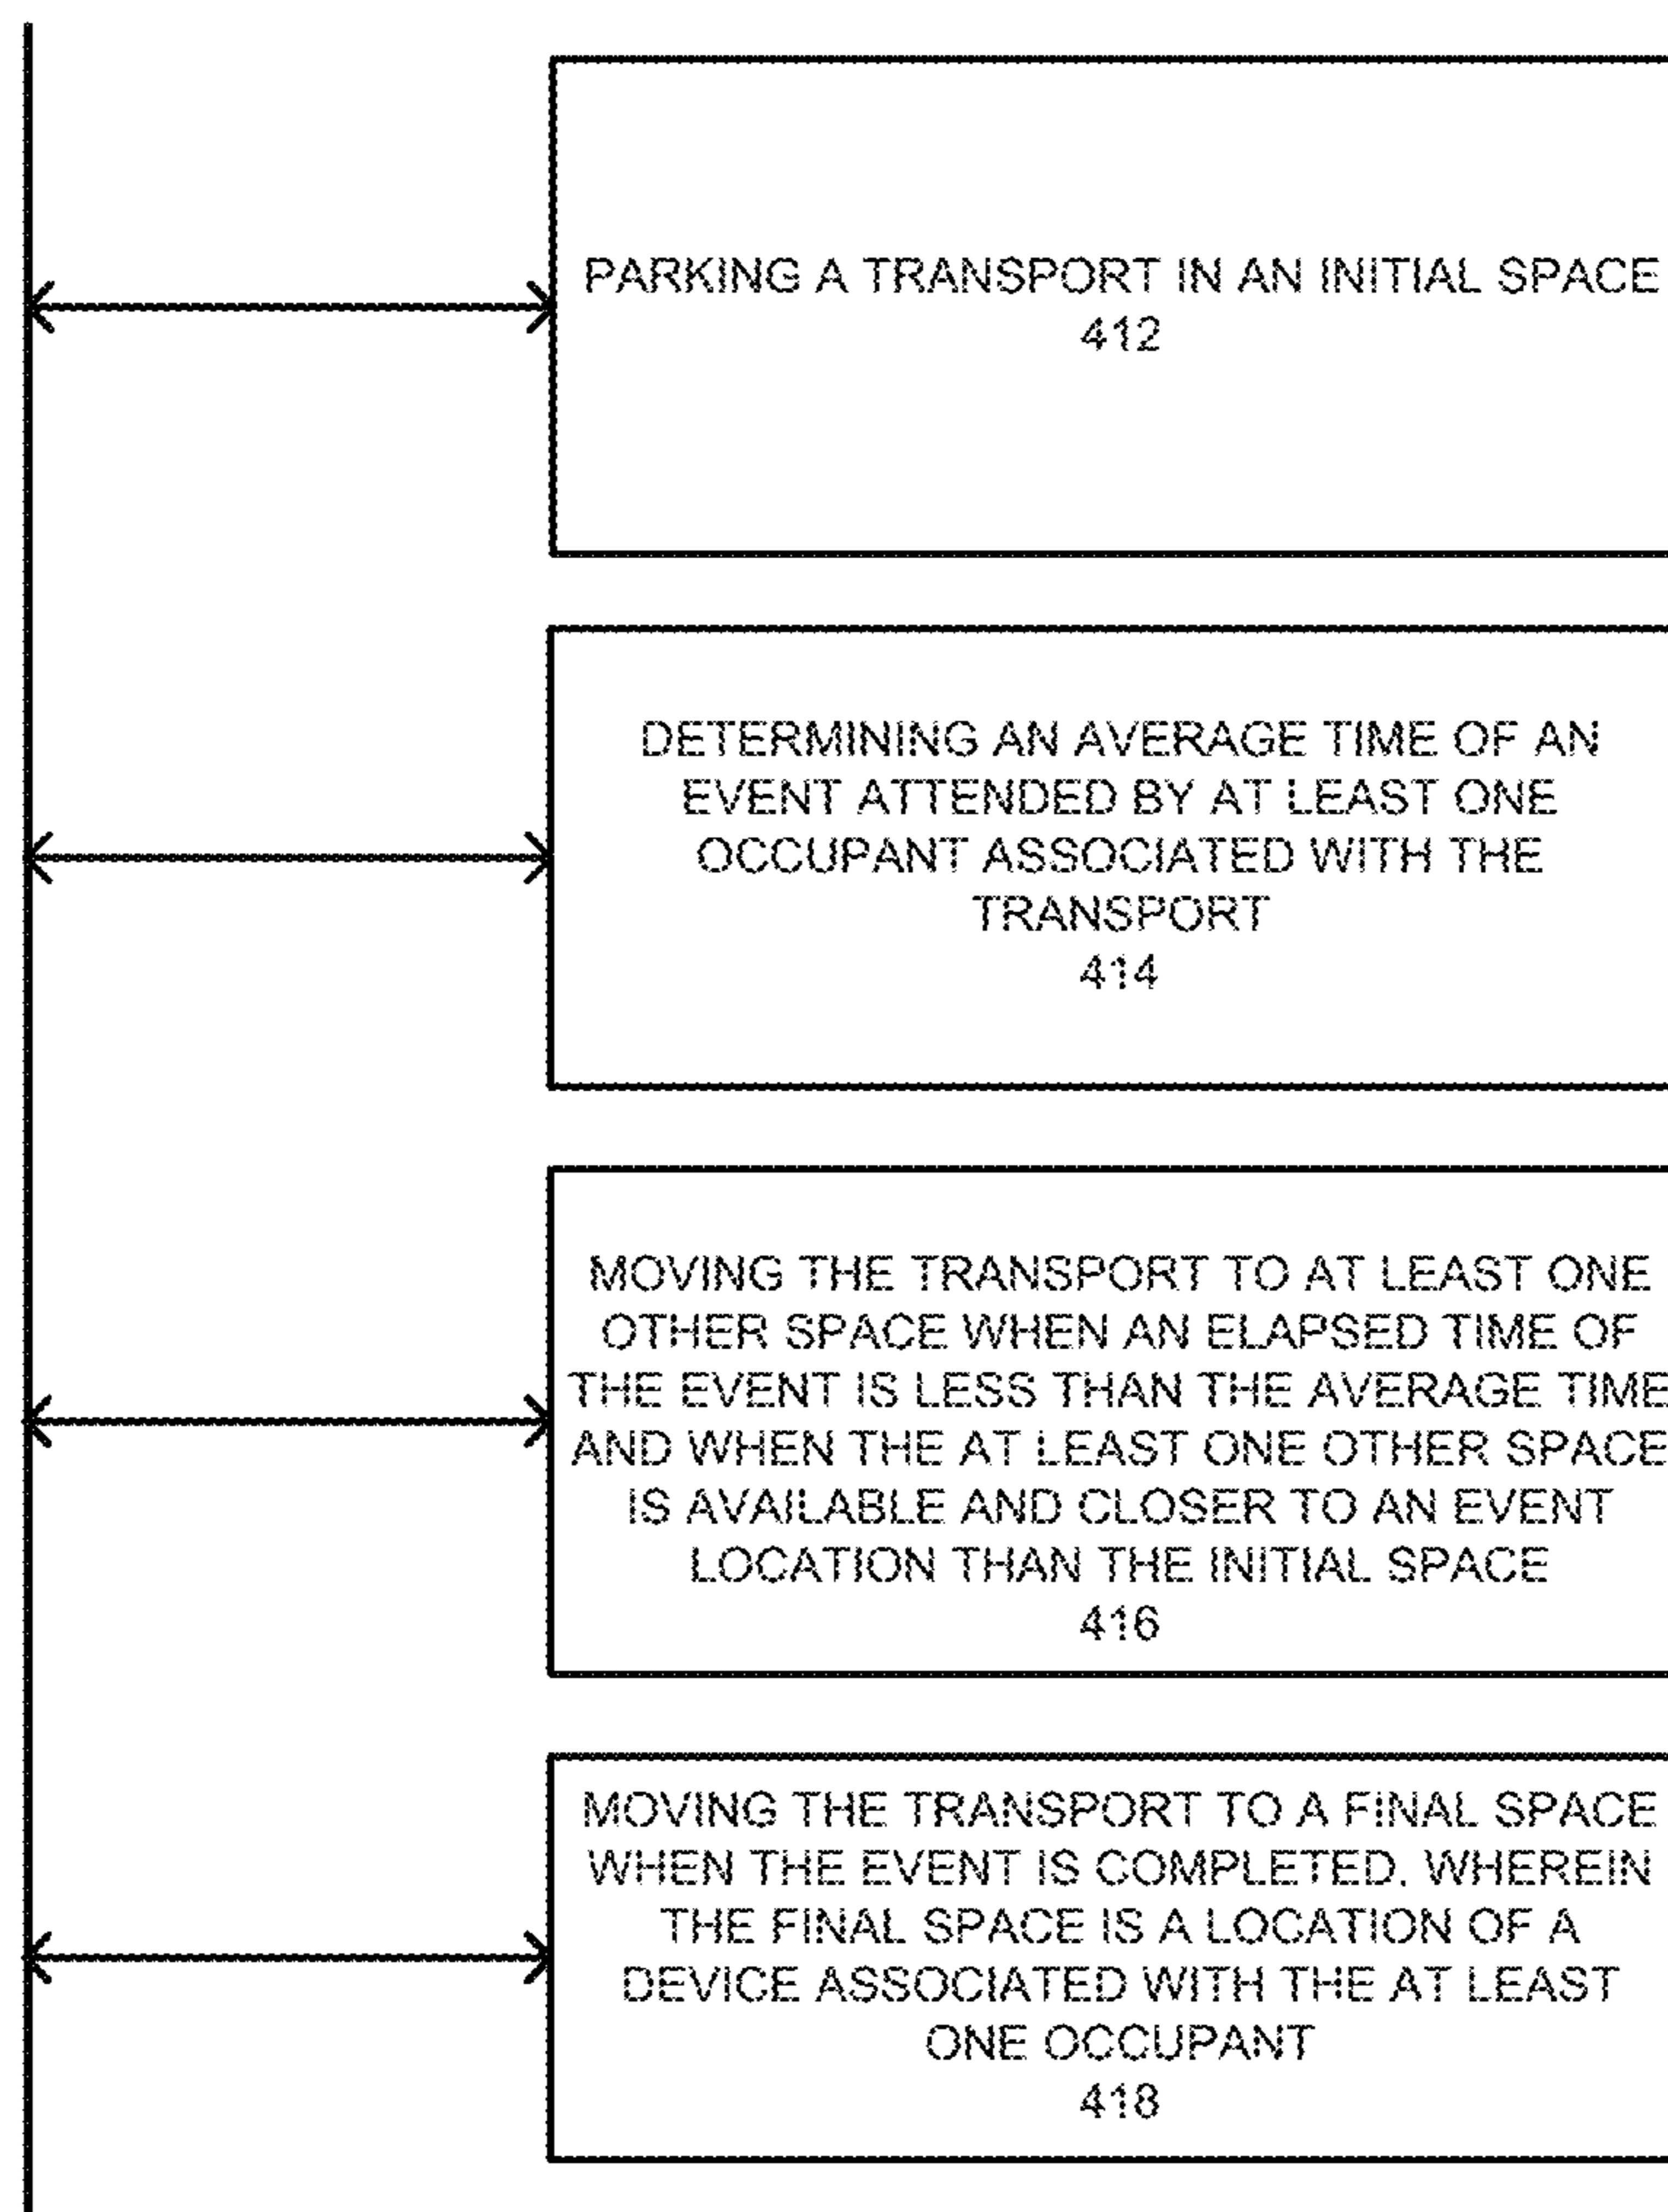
PARKING A TRANSPORT IN AN INITIAL SPACE
412

DETERMINING AN AVERAGE TIME OF AN EVENT ATTENDED BY AT LEAST ONE OCCUPANT ASSOCIATED WITH THE TRANSPORT
414

MOVING THE TRANSPORT TO AT LEAST ONE OTHER SPACE WHEN AN ELAPSED TIME OF THE EVENT IS LESS THAN THE AVERAGE TIME AND WHEN THE AT LEAST ONE OTHER SPACE IS AVAILABLE AND CLOSER TO AN EVENT LOCATION THAN THE INITIAL SPACE
416

MOVING THE TRANSPORT TO A FINAL SPACE WHEN THE EVENT IS COMPLETED, WHEREIN THE FINAL SPACE IS A LOCATION OF A DEVICE ASSOCIATED WITH THE AT LEAST ONE OCCUPANT
418